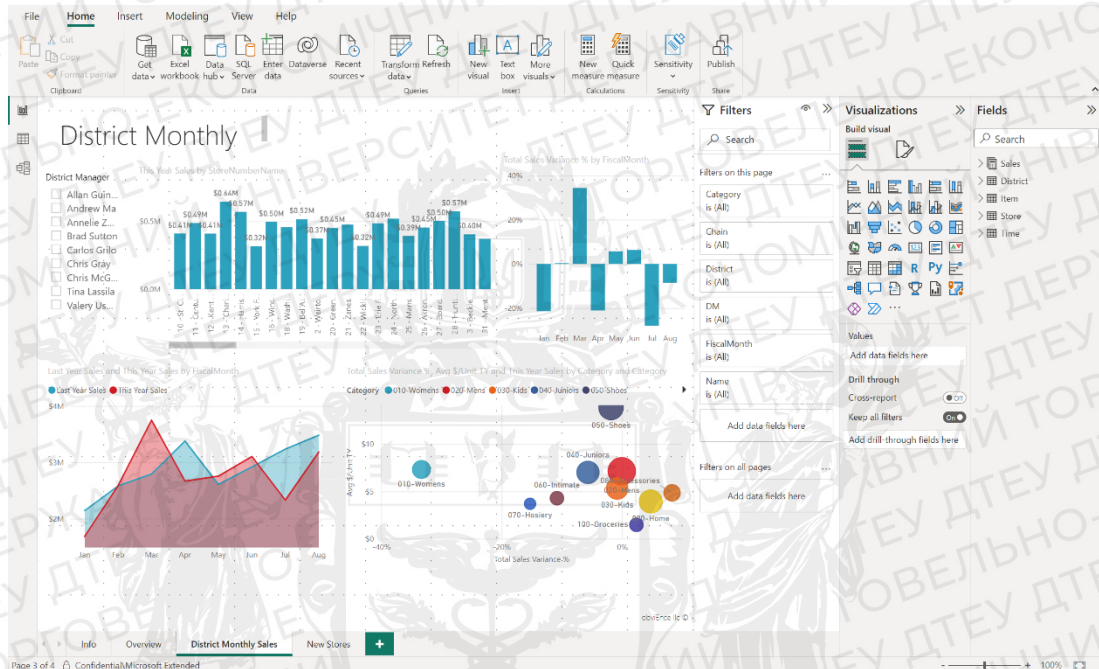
File Home Insert Modeling View Help

Paste Cut Copy Format painter Clipboard
Get data Excel workbook Data hub SQL Server Enter data Dataverse Recent sources Data
Transform data Refresh Queries
New visual Text box More visuals Insert
New measure Quick measure Calculations
Sensitivity Sensitivity
Publish Share

District Monthly

District Manager
Allan Guin...
Andrew Ma
Annelie Z...
Brad Sutton
Carlos Grilo
Chris Gray
Chris McG...
Tina Lassila
Valery Us...

This Year Sales by StoreNumberName
$0.5M $0.0M
$0.41M $0.49M $0.41M $0.64M $0.57M $0.32M $0.50M $0.52M $0.37M $0.45M $0.32M $0.49M $0.39M $0.45M $0.50M $0.57M $0.40M

Total Sales Variance % by FiscalMonth
40% 20% 0% -20%
Jan Feb Mar Apr May Jun Jul Aug

Last Year Sales and This Year Sales by FiscalMonth
Last Year Sales This Year Sales
$4M $3M $2M
Jan Feb Mar Apr May Jun Jul Aug

Total Sales Variance %, Avg $/Unit TY and This Year Sales by Category and Category
Category 010-Womens 020-Mens 030-Kids 040-Juniors 050-Shoes
$10 $5
Avg $/Unit TY
050-Shoes 040-Juniors 010-Womens 060-Intimate 080-Accessories 020-Mens 030-Kids 090-Home 070-Hosiery 100-Groceries
-40% -20% 0%
Total Sales Variance %
obviEnce llc ©

Filters
Search
Filters on this page
Category is (All)
Chain is (All)
District is (All)
DM is (All)
FiscalMonth is (All)
Name is (All)
Add data fields here
Filters on all pages
Add data fields here

Visualizations
Build visual
Values
Add data fields here
Drill through
Cross-report Off
Keep all filters On
Add drill-through fields here

Fields
Search
Sales
District
Item
Store
Time

Info Overview District Monthly Sales New Stores +

Page 3 of 4 Confidential\Microsoft Extended 100%